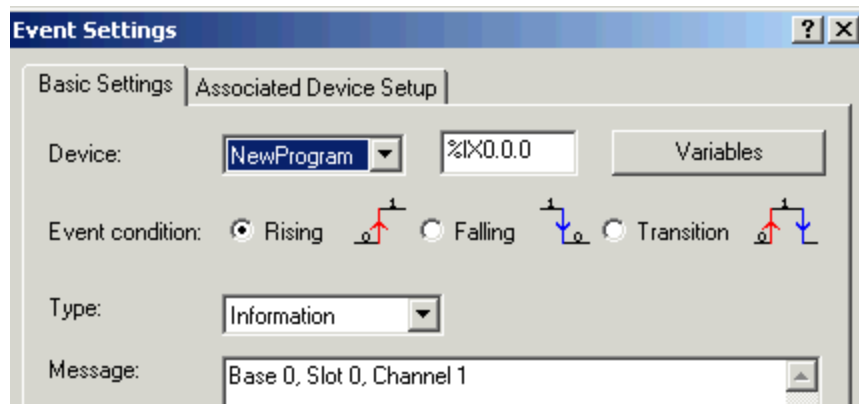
Event Settings

?

X

Basic Settings

Associated Device Setup

Device:

NewProgram

%IX0.0.0

Variables

Event condition:

Rising

1

0

Falling

1

0

Transition

1

0

Type:

Information

Message:

Base 0, Slot 0, Channel 1